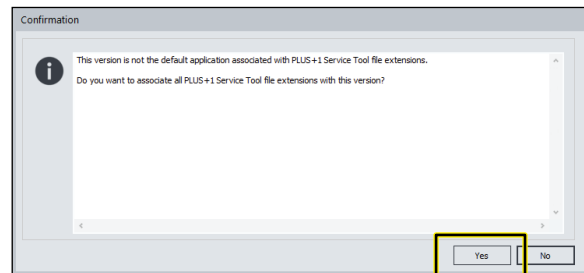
Confirmation

This version is not the default application associated with PLUS+1 Service Tool file extensions.

Do you want to associate all PLUS+1 Service Tool file extensions with this version?

Yes

No